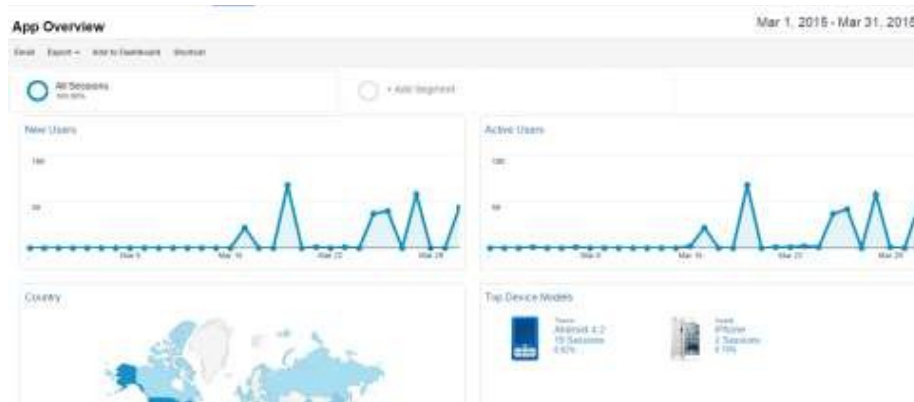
App Overview

Mar 1, 2015 - Mar 31, 2015

Email Export Add to Dashboard Shortcut

All Sessions
100.00%

+ Add Segment

New Users

100

50

Mar 8 Mar 15 Mar 22 Mar 29

Active Users

100

50

Mar 8 Mar 15 Mar 22 Mar 29

Country

Top Device Models

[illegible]
Android 4.2
19 Sessions
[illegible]

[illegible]
iPhone
2 Sessions
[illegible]